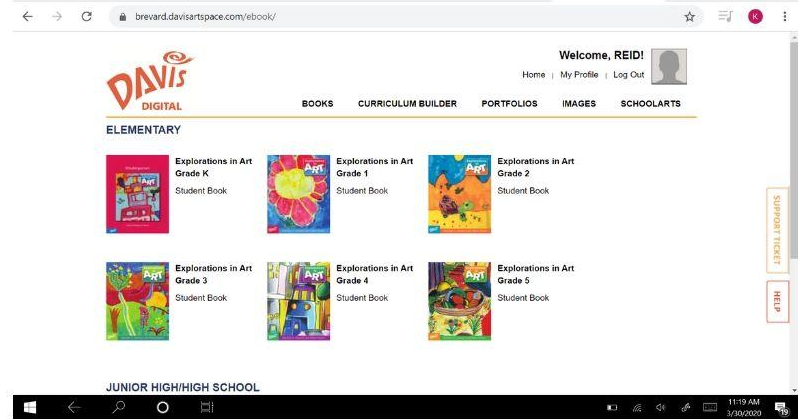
brevard.davisartspace.com/ebook/

K

Welcome, REID!

Home | My Profile | Log Out

DAVIS DIGITAL

BOOKS CURRICULUM BUILDER PORTFOLIOS IMAGES SCHOOLARTS

ELEMENTARY

Explorations in Art Grade K
Student Book

Explorations in Art Grade 1
Student Book

Explorations in Art Grade 2
Student Book

Explorations in Art Grade 3
Student Book

Explorations in Art Grade 4
Student Book

Explorations in Art Grade 5
Student Book

SUPPORT TICKET

HELP

JUNIOR HIGH/HIGH SCHOOL

11:19 AM
3/30/2020